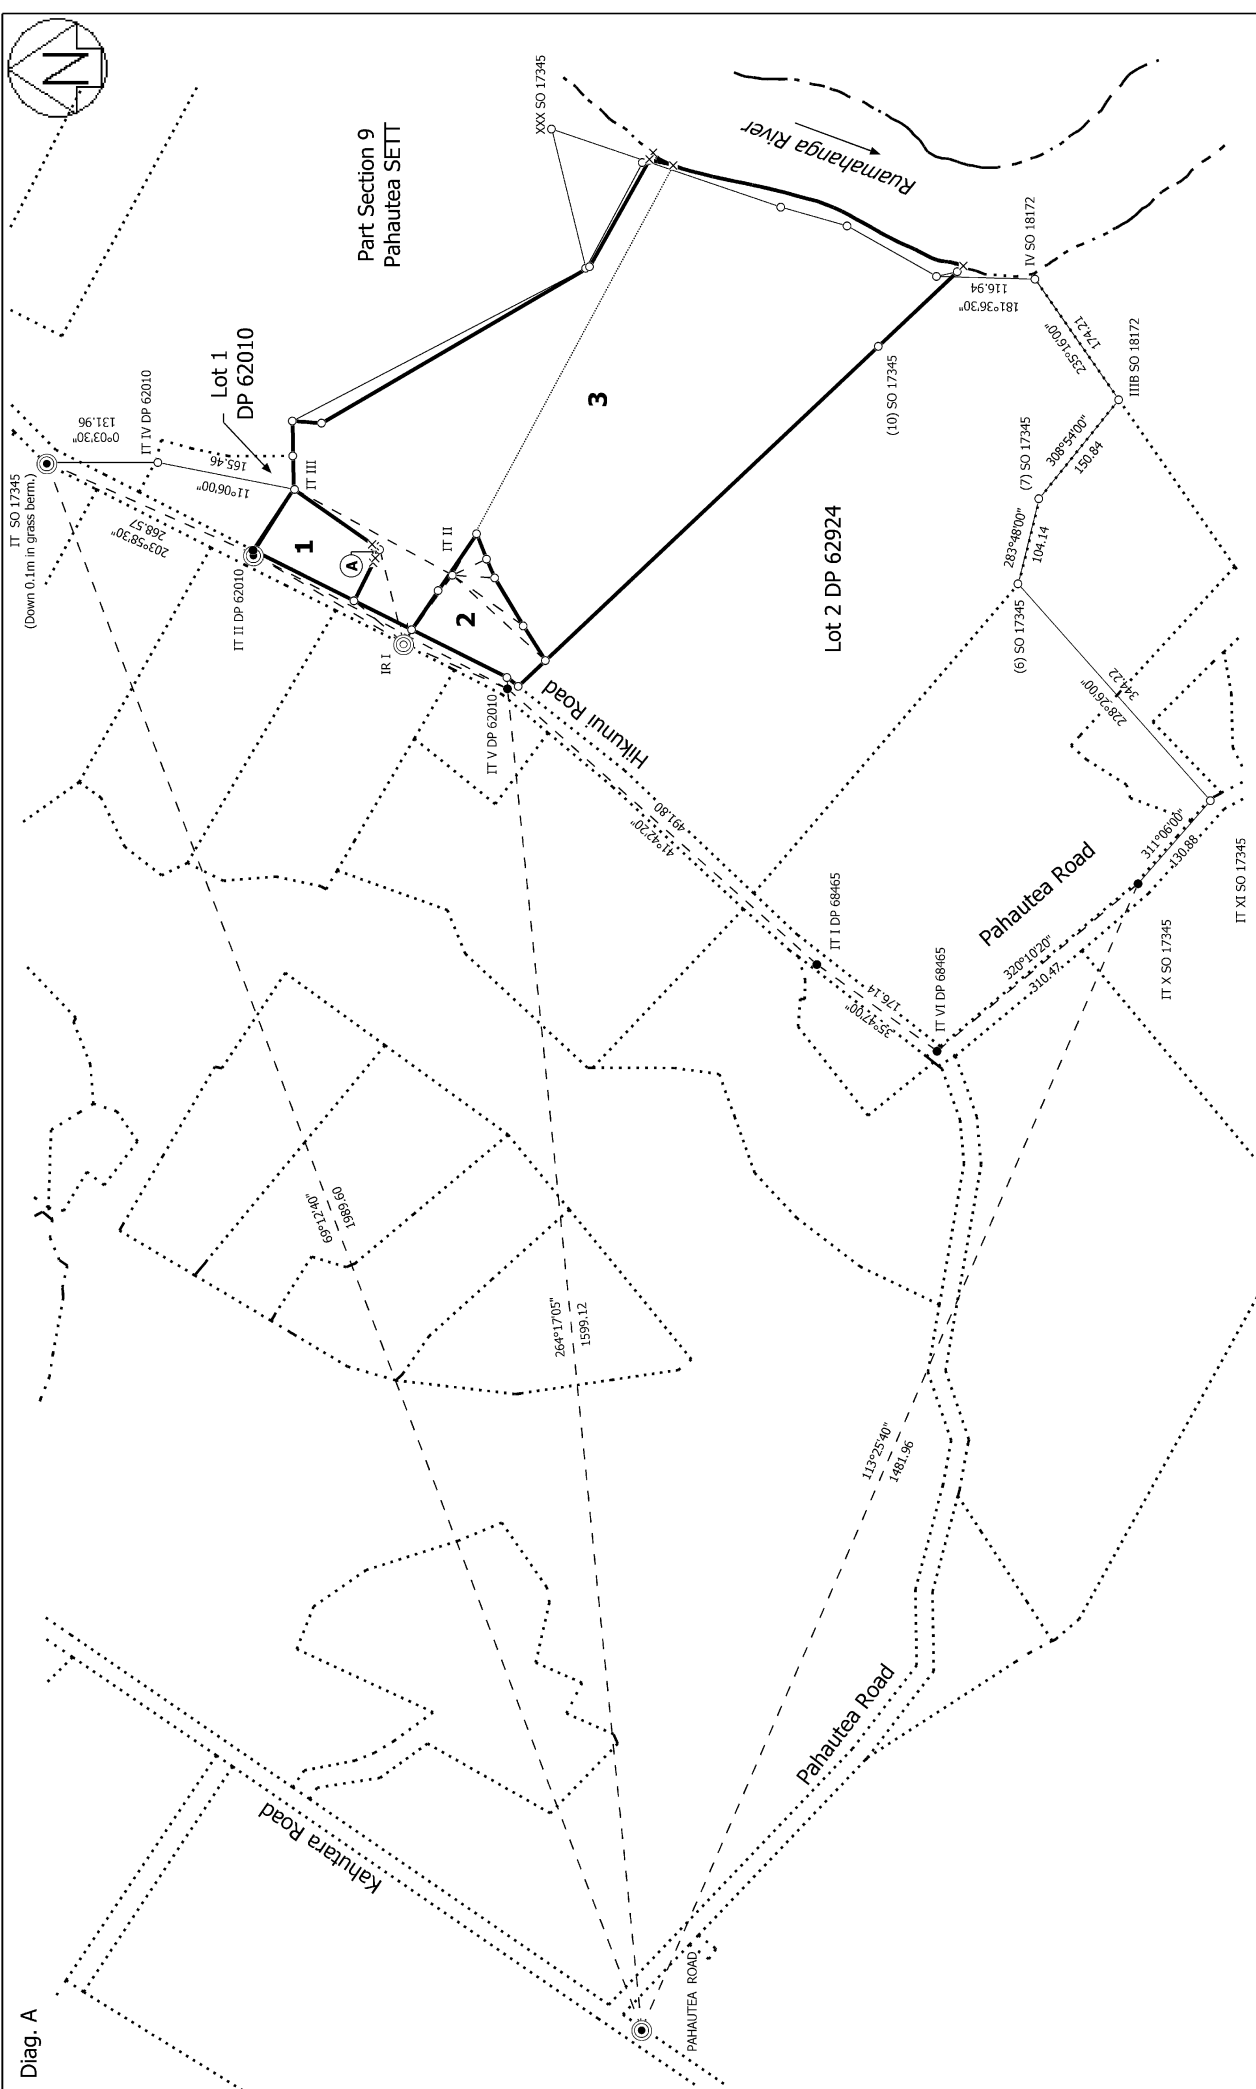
Diag. A

N

Part Section 9
Pahautea SETT

Ruamahanga River

XXX SO 17345

IV SO 18172

116.94
181°36'30"

235°16'00"
174.21

IIIB SO 18172

(10) SO 17345

3

Lot 1
DP 62010

IT IV DP 62010
0°03'30"
131.96

IT SO 17345
(Down 0.1m in grass berm.)

165.46
11°06'00"

IT III

203°58'30"
268.57

IT II DP 62010

1

A

IT II

2

IR I

IT V DP 62010

Hikunui Road

Lot 2 DP 62924

(7) SO 17345
308°54'00"
150.84

283°48'00"
104.14

(6) SO 17345

228°26'00"
344.22

311°06'00"
130.88

IT XI SO 17345

IT X SO 17345

Pahautea Road

320°10'20"
310.47

41°42'20"
491.80

IT I DP 68465

35°47'00"
176.14

IT VI DP 68465

69°12'40"
1986.91

264°17'05"
1599.12

113°25'40"
1481.96

Pahautea Road

Kahutara Road

PAHAUTEA ROAD